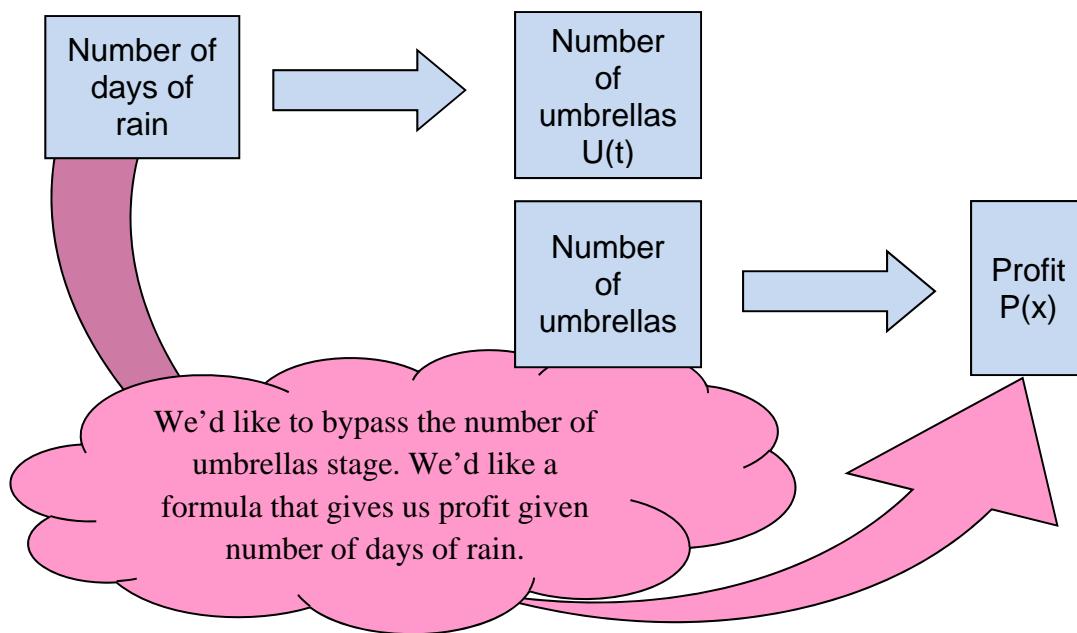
Number of days of rain

Number of umbrellas U(t)

Number of umbrellas

Profit P(x)

We'd like to bypass the number of umbrellas stage. We'd like a formula that gives us profit given number of days of rain.